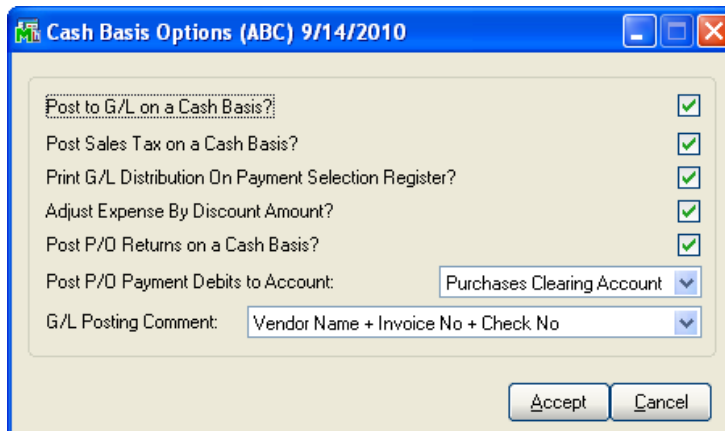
Cash Basis Options (ABC) 9/14/2010

Post to G/L on a Cash Basis?

Post Sales Tax on a Cash Basis?

Print G/L Distribution On Payment Selection Register?

Adjust Expense By Discount Amount?

Post P/O Returns on a Cash Basis?

Post P/O Payment Debits to Account: Purchases Clearing Account

G/L Posting Comment: Vendor Name + Invoice No + Check No

Accept Cancel